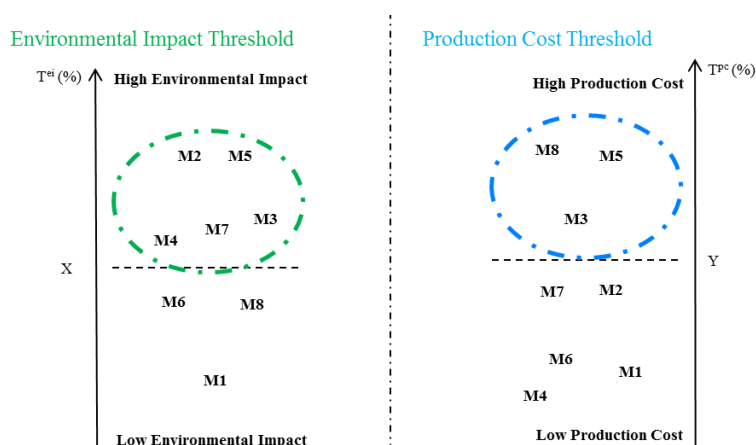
Environmental Impact Threshold

$T^{ei}$ (%)

High Environmental Impact

M2 M5

M3

M7

M4

X

M6

M8

M1

Low Environmental Impact

Production Cost Threshold

$T^{pc}$ (%)

High Production Cost

M8 M5

M3

Y

M7 M2

M6

M1

M4

Low Production Cost